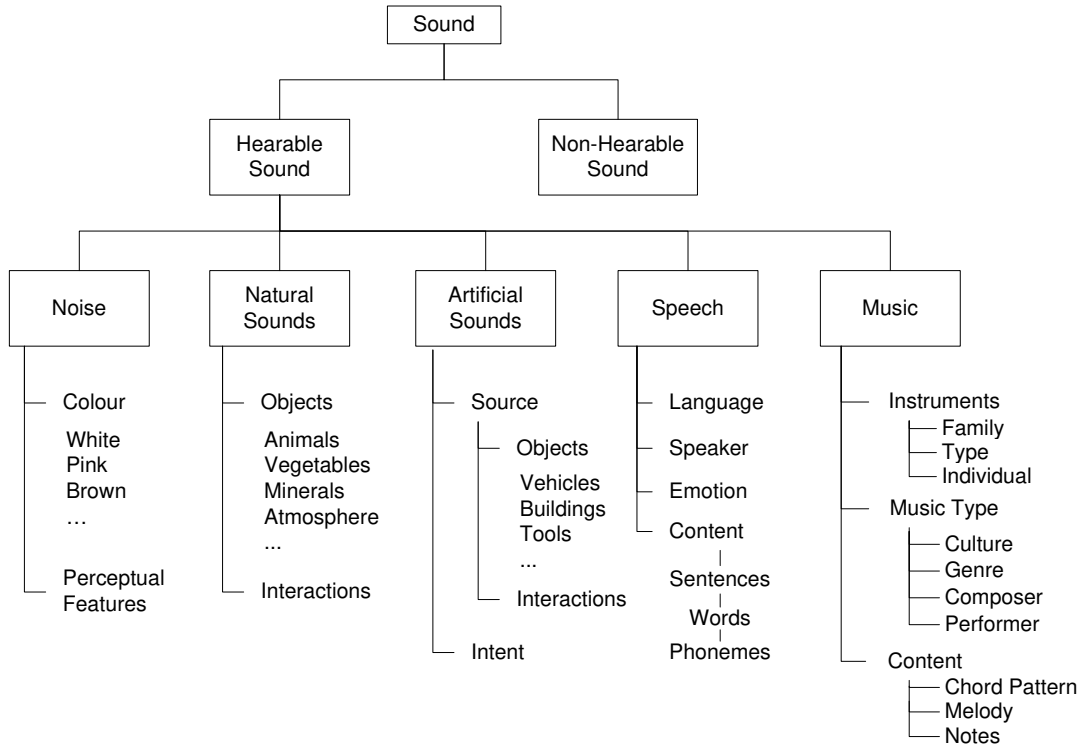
Sound

Hearable Sound

Non-Hearable Sound

Noise

Colour
White
Pink
Brown
…

Perceptual Features

Natural Sounds

Objects
Animals
Vegetables
Minerals
Atmosphere
...

Interactions

Artificial Sounds

Source

Objects
Vehicles
Buildings
Tools
...

Interactions

Intent

Speech

Language

Speaker

Emotion

Content
Sentences
Words
Phonemes

Music

Instruments
Family
Type
Individual

Music Type
Culture
Genre
Composer
Performer

Content
Chord Pattern
Melody
Notes